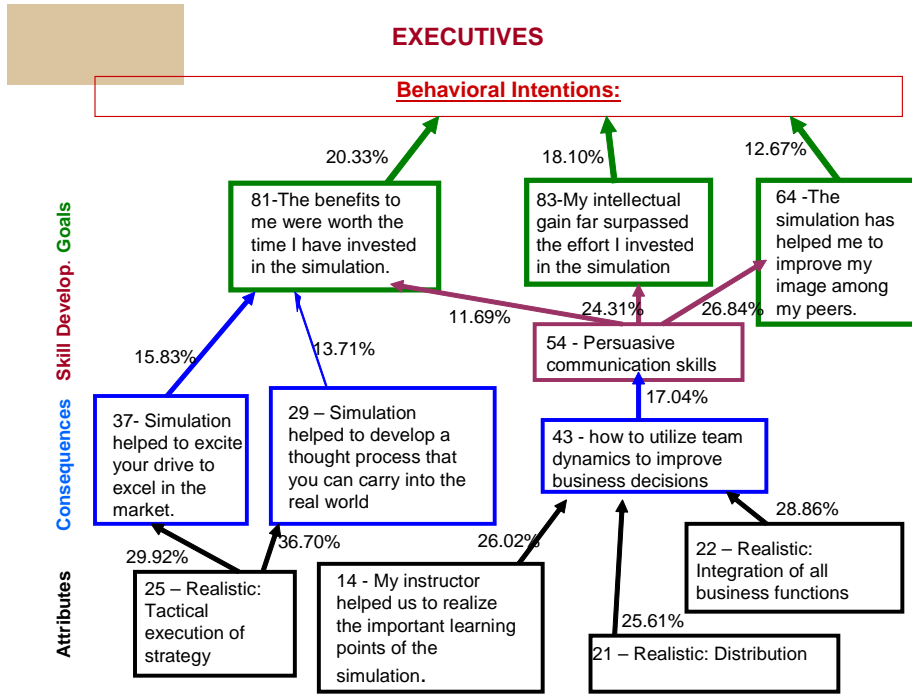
EXECUTIVES

Behavioral Intentions:

Goals

Skill Develop.

Consequences

Attributes

20.33%

18.10%

12.67%

81-The benefits to me were worth the time I have invested in the simulation.

83-My intellectual gain far surpassed the effort I invested in the simulation

64 -The simulation has helped me to improve my image among my peers.

24.31%

26.84%

11.69%

54 - Persuasive communication skills

15.83%

13.71%

17.04%

37- Simulation helped to excite your drive to excel in the market.

29 – Simulation helped to develop a thought process that you can carry into the real world

43 - how to utilize team dynamics to improve business decisions

28.86%

29.92%

36.70%

26.02%

22 – Realistic: Integration of all business functions

25 – Realistic: Tactical execution of strategy

14 - My instructor helped us to realize the important learning points of the simulation.

25.61%

21 – Realistic: Distribution